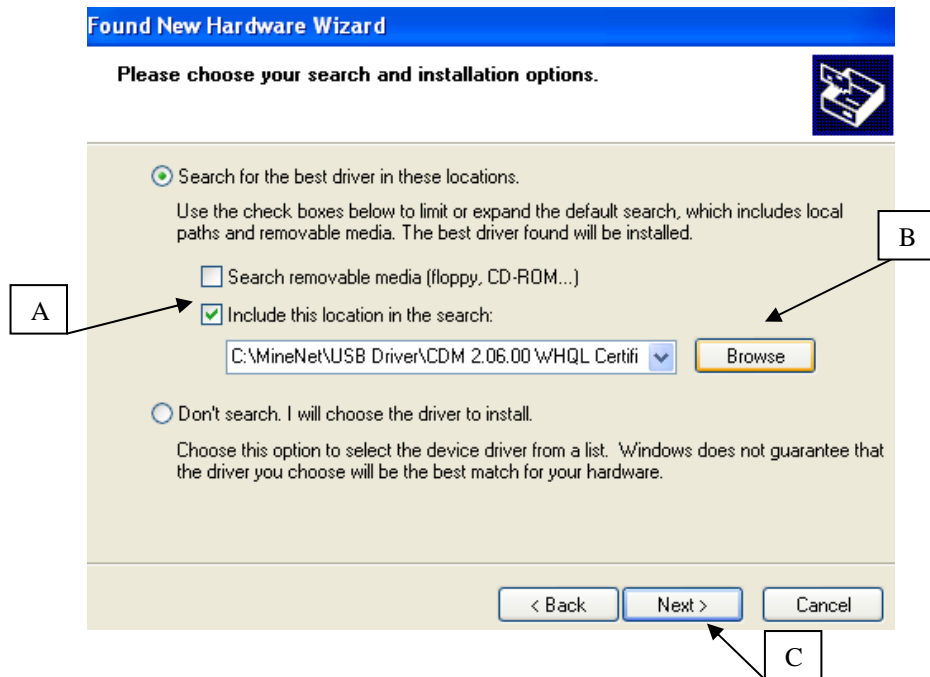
Found New Hardware Wizard

Please choose your search and installation options.

Search for the best driver in these locations.

Use the check boxes below to limit or expand the default search, which includes local paths and removable media. The best driver found will be installed.

B

Search removable media (floppy, CD-ROM...)

A

Include this location in the search:

C:\MineNet\USB Driver\CDM 2.06.00 WHQL Certifi

Browse

Don't search. I will choose the driver to install.

Choose this option to select the device driver from a list. Windows does not guarantee that the driver you choose will be the best match for your hardware.

< Back

Next >

Cancel

C